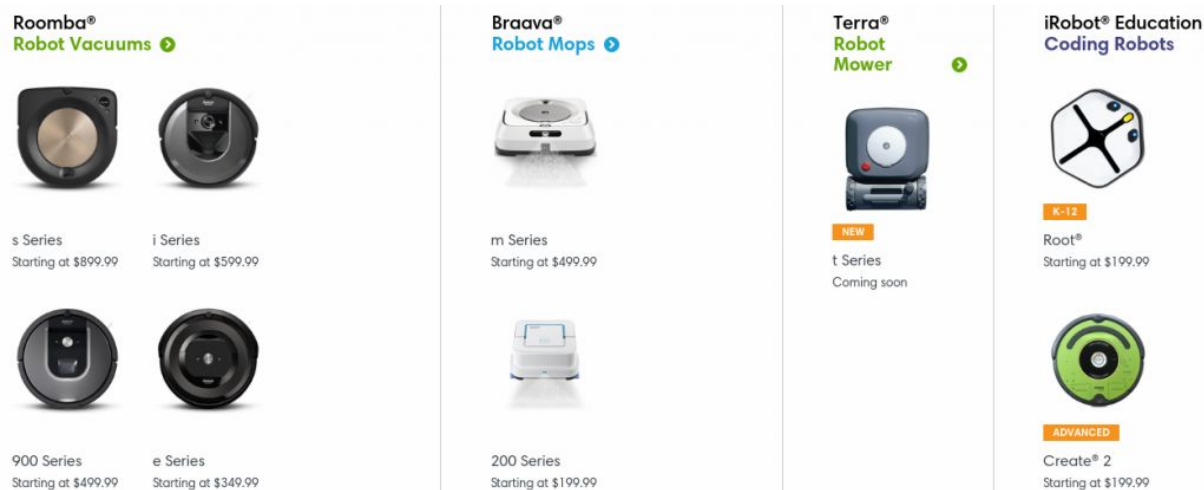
Roomba®
Robot Vacuums

s Series
Starting at $899.99

i Series
Starting at $599.99

900 Series
Starting at $499.99

e Series
Starting at $349.99

Braava®
Robot Mops

m Series
Starting at $499.99

200 Series
Starting at $199.99

Terra®
Robot Mower

NEW
t Series
Coming soon

iRobot® Education
Coding Robots

K-12
Root®
Starting at $199.99

ADVANCED
Create® 2
Starting at $199.99